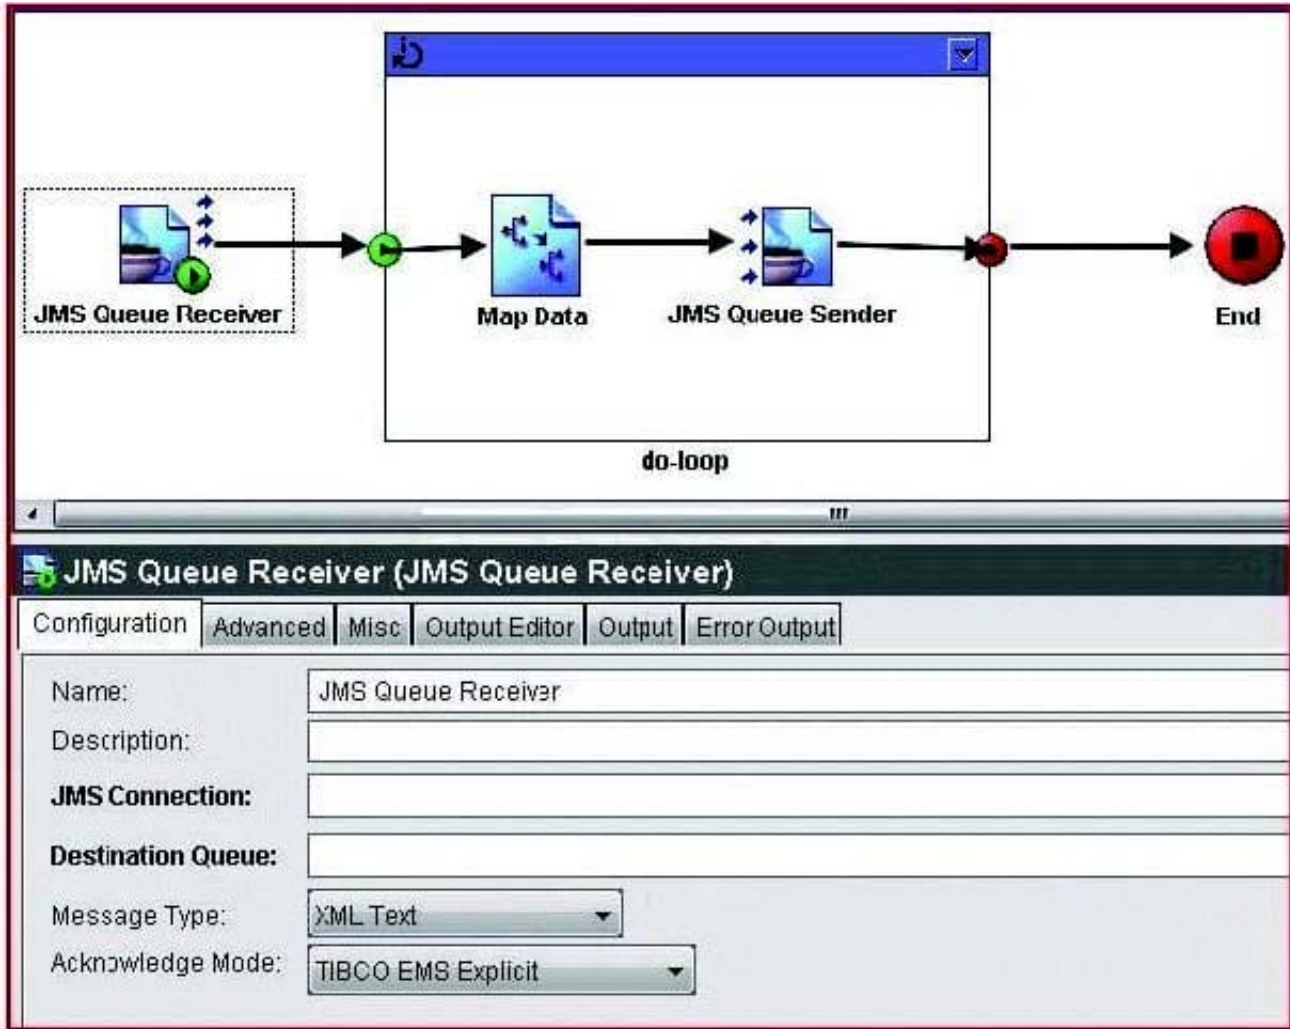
JMS Queue Receiver

Map Data

JMS Queue Sender

End

do-loop

JMS Queue Receiver (JMS Queue Receiver)

Configuration | Advanced | Misc | Output Editor | Output | Error Output

Name: JMS Queue Receiver

Description:

JMS Connection:

Destination Queue:

Message Type: XML Text

Acknowledge Mode: TIBCO EMS Explicit